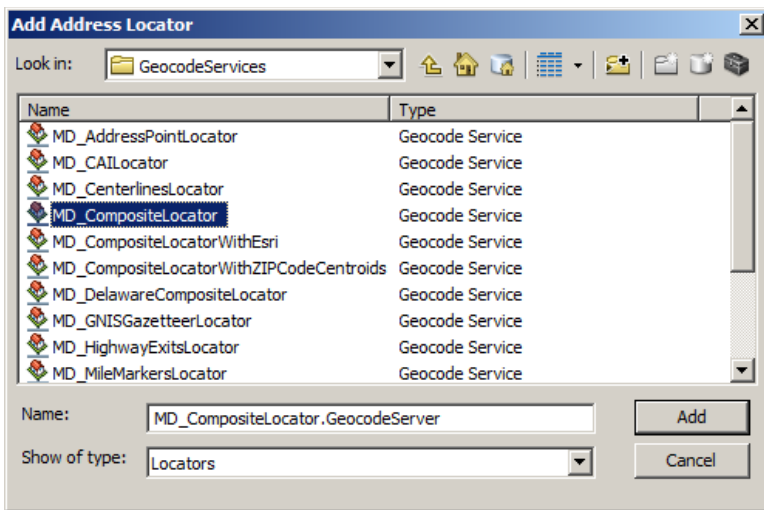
Add Address Locator

Look in: GeocodeServices

| Name | Type |
|---|---|
| MD_AddressPointLocator | Geocode Service |
| MD_CAILocator | Geocode Service |
| MD_CenterlinesLocator | Geocode Service |
| MD_CompositeLocator | Geocode Service |
| MD_CompositeLocatorWithEsri | Geocode Service |
| MD_CompositeLocatorWithZIPCodeCentroids | Geocode Service |
| MD_DelawareCompositeLocator | Geocode Service |
| MD_GNISGazetteerLocator | Geocode Service |
| MD_HighwayExitsLocator | Geocode Service |
| MD_MileMarkersLocator | Geocode Service |

Name: MD_CompositeLocator.GeocodeServer

Add

Show of type: Locators

Cancel